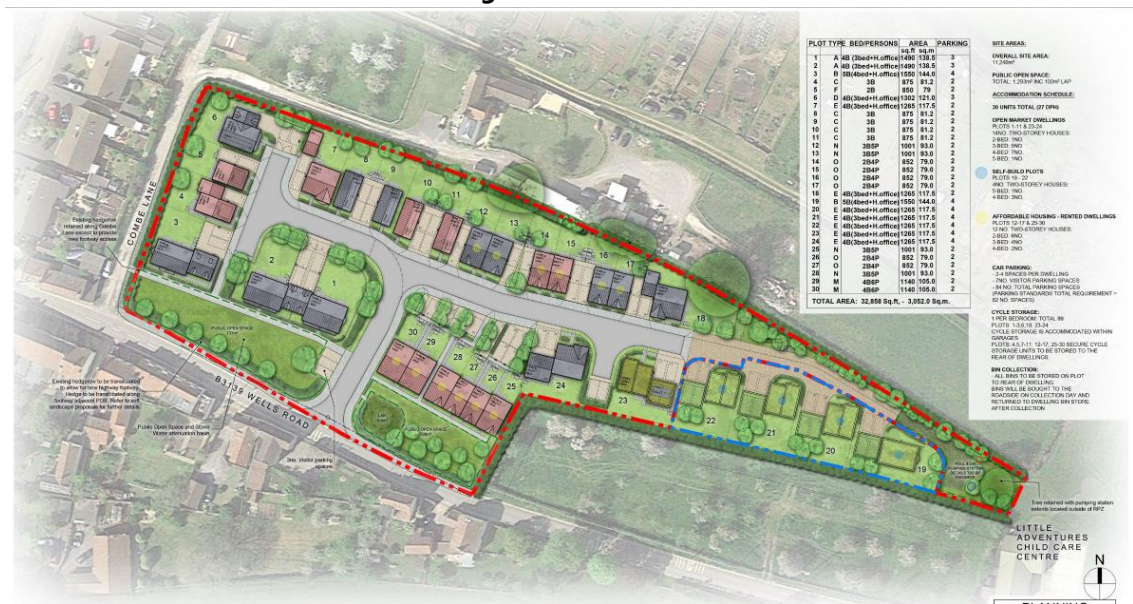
| PLOT | TYPE | BED/PERSONS | AREA sq.ft | AREA sq.m | PARKING |
|---|---|---|---|---|---|
| 1 | A | 4B (3bed+H.office) | 1490 | 138.5 | 3 |
| 2 | A | 4B (3bed+H.office) | 1490 | 138.5 | 3 |
| 3 | B | 5B(4bed+H.office) | 1550 | 144.0 | 4 |
| 4 | C | 3B | 875 | 81.2 | 2 |
| 5 | F | 2B | 850 | 79 | 2 |
| 6 | D | 4B(3bed+H.office) | 1302 | 121.0 | 3 |
| 7 | E | 4B(3bed+H.office) | 1265 | 117.5 | 2 |
| 8 | C | 3B | 875 | 81.2 | 2 |
| 9 | C | 3B | 875 | 81.2 | 2 |
| 10 | C | 3B | 875 | 81.2 | 2 |
| 11 | C | 3B | 875 | 81.2 | 2 |
| 12 | N | 3B5P | 1001 | 93.0 | 2 |
| 13 | N | 3B5P | 1001 | 93.0 | 2 |
| 14 | O | 2B4P | 852 | 79.0 | 2 |
| 15 | O | 2B4P | 852 | 79.0 | 2 |
| 16 | O | 2B4P | 852 | 79.0 | 2 |
| 17 | O | 2B4P | 852 | 79.0 | 2 |
| 18 | E | 4B(3bed+H.office) | 1265 | 117.5 | 4 |
| 19 | B | 5B(4bed+H.office) | 1550 | 144.0 | 4 |
| 20 | E | 4B(3bed+H.office) | 1265 | 117.5 | 4 |
| 21 | E | 4B(3bed+H.office) | 1265 | 117.5 | 4 |
| 22 | E | 4B(3bed+H.office) | 1265 | 117.5 | 4 |
| 23 | E | 4B(3bed+H.office) | 1265 | 117.5 | 4 |
| 24 | E | 4B(3bed+H.office) | 1265 | 117.5 | 4 |
| 25 | N | 3B5P | 1001 | 93.0 | 2 |
| 26 | O | 2B4P | 852 | 79.0 | 2 |
| 27 | O | 2B4P | 852 | 79.0 | 2 |
| 28 | N | 3B5P | 1001 | 93.0 | 2 |
| 29 | M | 4B6P | 1140 | 105.0 | 2 |
| 30 | M | 4B6P | 1140 | 105.0 | 2 |

TOTAL AREA: 32,858 Sq.ft, - 3,052.0 Sq.m.

SITE AREAS:

OVERALL SITE AREA: 11,249m²

PUBLIC OPEN SPACE: TOTAL: 1,293m² INC 100m² LAP

ACCOMMODATION SCHEDULE:

30 UNITS TOTAL (27 DPH)

OPEN MARKET DWELLINGS
PLOTS 1-11 & 23-24
1 4NO. TWO-STOREY HOUSES:
2-BED: 1NO.
3-BED: 5NO.
4-BED: 7NO.
5-BED: 1NO.

SELF-BUILD PLOTS
PLOTS 18 - 22
4NO. TWO-STOREY HOUSES:
5-BED: 1NO.
4-BED: 3NO.

AFFORDABLE HOUSING - RENTED DWELLINGS
PLOTS 12-17 & 25-30
12 NO. TWO-STOREY HOUSES:
2-BED: 6NO.
3-BED: 4NO.
4-BED: 2NO.

CAR PARKING:
- 2-4 SPACES PER DWELLING
- 7NO. VISITOR PARKING SPACES
- 84 NO. TOTAL PARKING SPACES (PARKING STANDARDS TOTAL REQUIREMENT = 82 NO. SPACES)

CYCLE STORAGE:
1 PER BEDROOM: TOTAL 99
PLOTS: 1-3,6,18, 23-24
CYCLE STORAGE IS ACCOMMODATED WITHIN GARAGES.
PLOTS 4-5,7-11, 12-17, 25-30 SECURE CYCLE STORAGE UNITS TO BE STORED TO THE REAR OF DWELLINGS.

BIN COLLECTION:
- ALL BINS TO BE STORED ON PLOT TO REAR OF DWELLING.
BINS WILL BE BOUGHT TO THE ROADSIDE ON COLLECTION DAY AND RETURNED TO DWELLING BIN STORE AFTER COLLECTION

COMBE LANE

Existing hedgerow retained along Combe Lane except to provide new footway access

B3139 WELLS ROAD

Existing hedgerow to be translocated to allow for new highway footway. Hedge to be translocated along footway adjacent POS. Refer to landscape proposals for further details.

Public Open Space and 50mm Water attenuation basin

3no. Visitor parking spaces

PUBLIC OPEN SPACE

PUBLIC OPEN SPACE

LAP

1 2 3 4 5 6 7 8 9 10 11 12 13 14 15 16 17 18 19 20 21 22 23 24 25 26 27 28 29 30

Tree retained with pumping station outside located outside of RPZ

LITTLE ADVENTURES CHILD CARE CENTRE

N